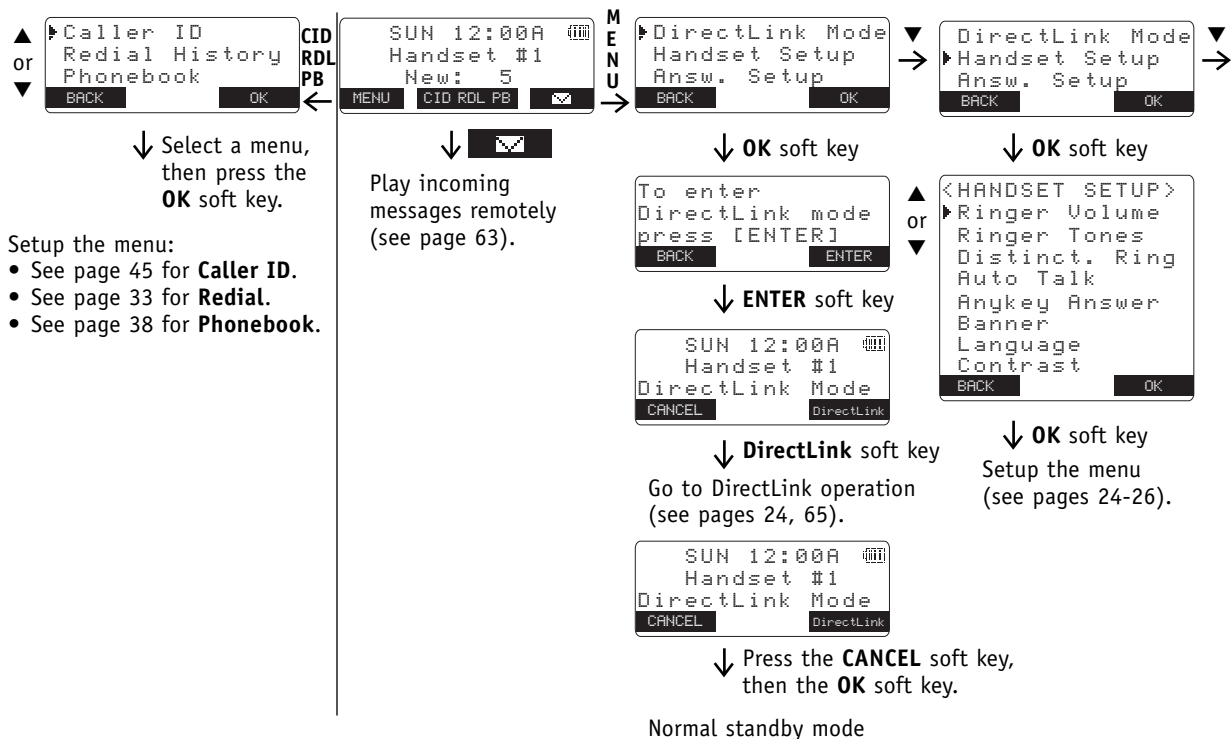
▲ or ▼

Caller ID
Redial History
Phonebook
BACK OK

CID RDL PB

Select a menu, then press the **OK** soft key.

Setup the menu:
• See page 45 for **Caller ID**.
• See page 33 for **Redial**.
• See page 38 for **Phonebook**.

SUN 12:00A
Handset #1
New: 5
MENU CID RDL PB

Play incoming messages remotely (see page 63).

MENU

DirectLink Mode
Handset Setup
Answ. Setup
BACK OK

**OK** soft key

To enter
DirectLink mode
press [ENTER]
BACK ENTER

**ENTER** soft key

SUN 12:00A
Handset #1
DirectLink Mode
CANCEL DirectLink

**DirectLink** soft key

Go to DirectLink operation (see pages 24, 65).

SUN 12:00A
Handset #1
DirectLink Mode
CANCEL DirectLink

Press the **CANCEL** soft key, then the **OK** soft key.

Normal standby mode

▼

DirectLink Mode
Handset Setup
Answ. Setup
BACK OK

▼

**OK** soft key

▲ or ▼

<HANDSET SETUP>
Ringer Volume
Ringer Tones
Distinct. Ring
Auto Talk
Anykey Answer
Banner
Language
Contrast
BACK OK

**OK** soft key

Setup the menu (see pages 24-26).